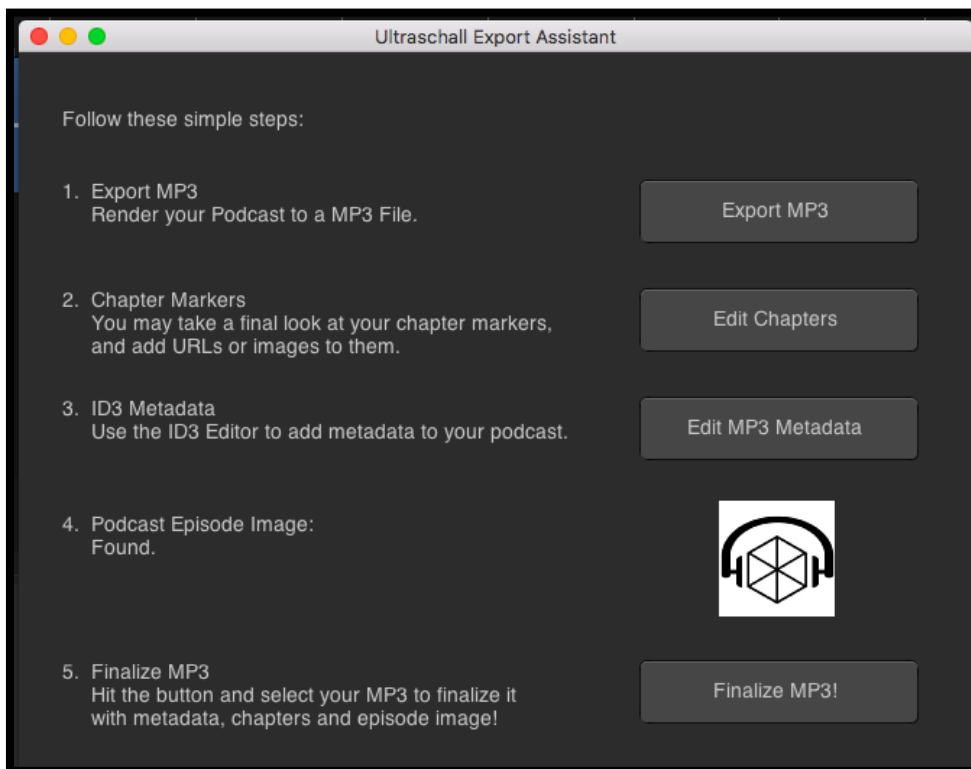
Ultraschall Export Assistant

Follow these simple steps:

1. Export MP3
Render your Podcast to a MP3 File.

Export MP3

2. Chapter Markers
You may take a final look at your chapter markers, and add URLs or images to them.

Edit Chapters

3. ID3 Metadata
Use the ID3 Editor to add metadata to your podcast.

Edit MP3 Metadata

4. Podcast Episode Image:
Found.

5. Finalize MP3
Hit the button and select your MP3 to finalize it with metadata, chapters and episode image!

Finalize MP3!